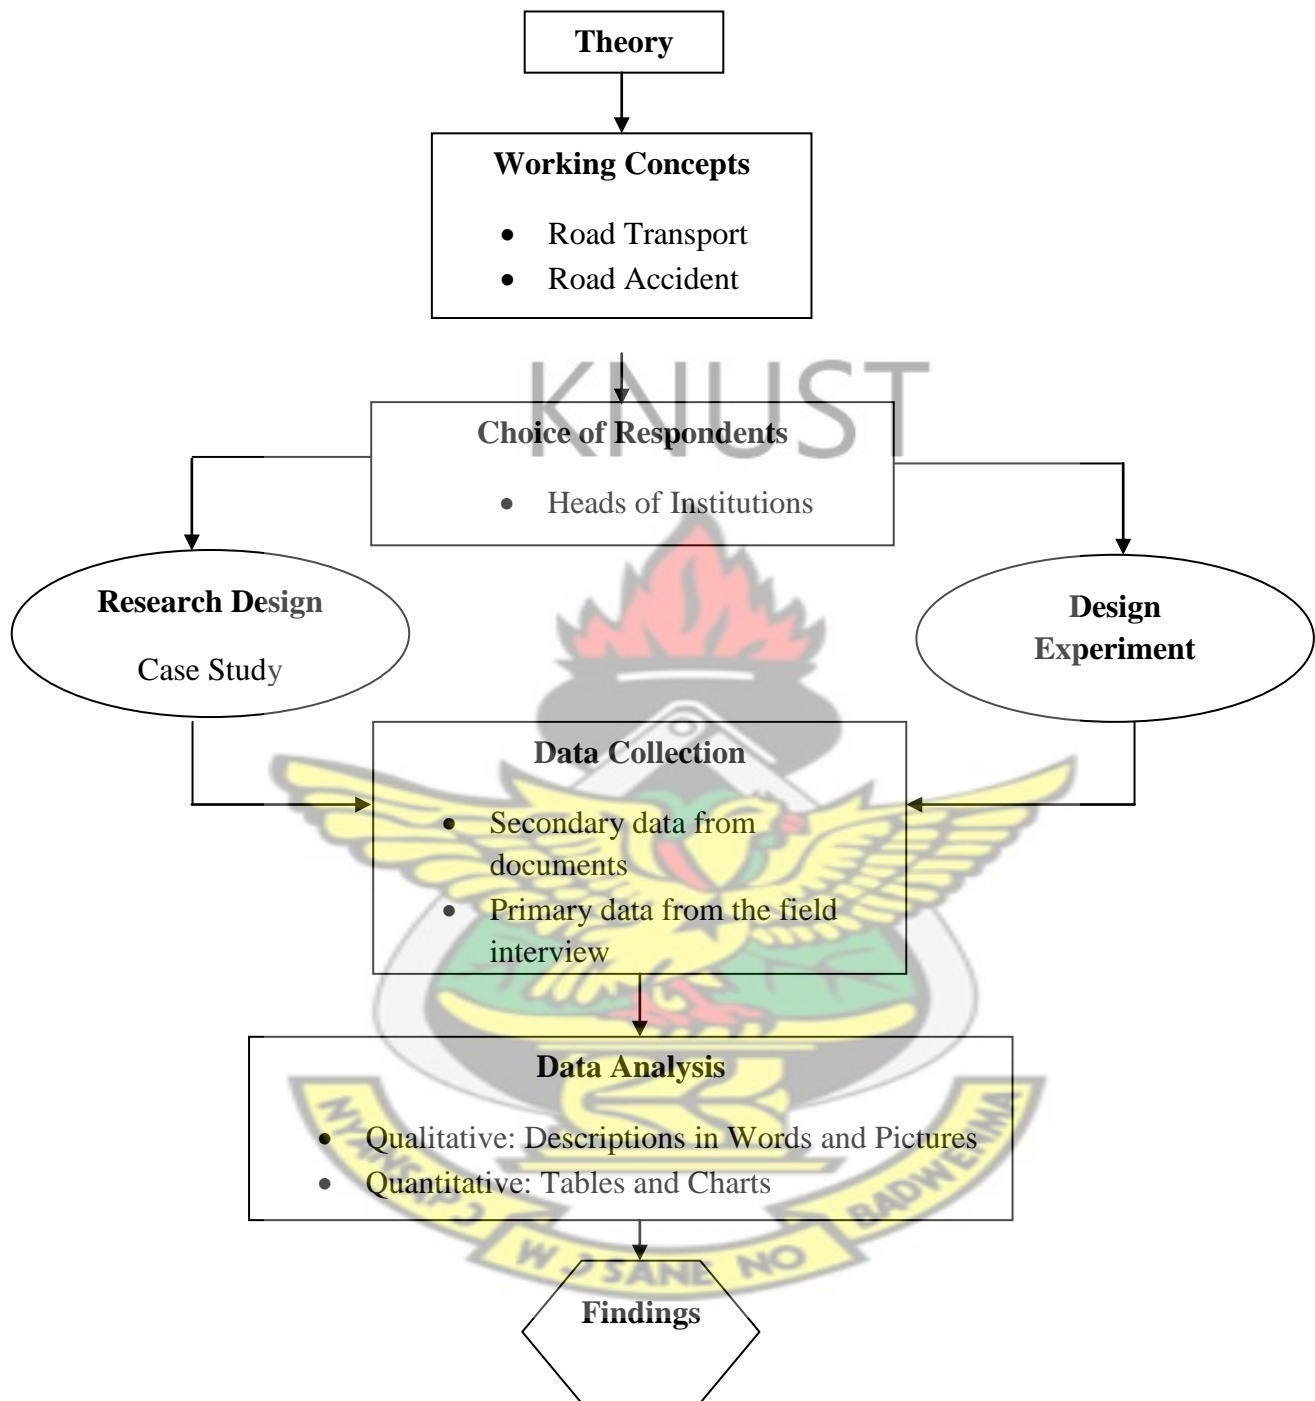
Theory

Working Concepts

- Road Transport
- Road Accident

KNUST

Choice of Respondents

- Heads of Institutions

Research Design

Case Study

Design Experiment

Data Collection

- Secondary data from documents
- Primary data from the field interview

Data Analysis

- Qualitative: Descriptions in Words and Pictures
- Quantitative: Tables and Charts

W SANE NO BADWE

Findings